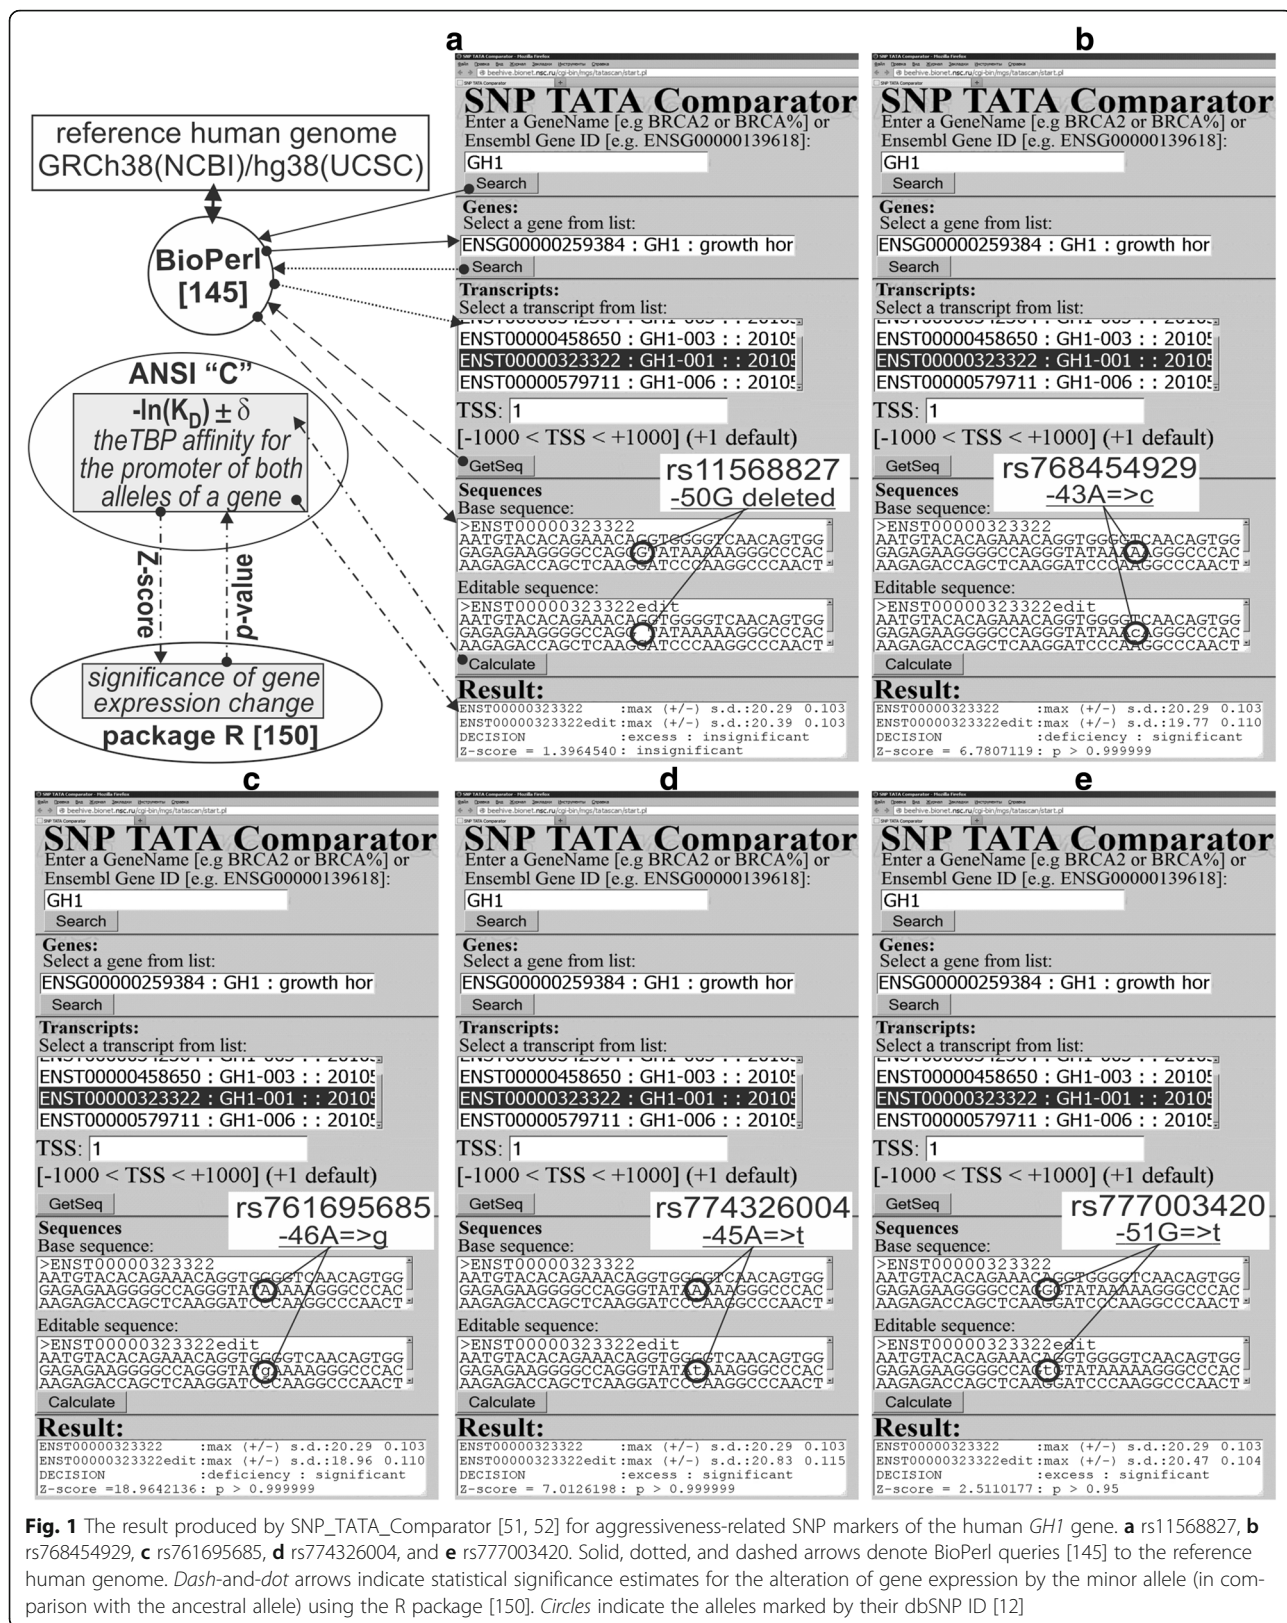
reference human genome
GRCh38(NCBI)/hg38(UCSC)

BioPerl
[145]

ANSI "C"
$-\ln(K_D) \pm \delta$
theTBP affinity for the promoter of both alleles of a gene

Z-score
p-value

significance of gene expression change
package R [150]

a

SNP TATA Comparator
Enter a GeneName [e.g BRCA2 or BRCA%] or Ensembl Gene ID [e.g. ENSG00000139618]:
GH1
Search
Genes:
Select a gene from list:
ENSG00000259384 : GH1 : growth hor
Search
Transcripts:
Select a transcript from list:
ENST00000458650 : GH1-003 : : 20105
ENST00000323322 : GH1-001 : : 20105
ENST00000579711 : GH1-006 : : 20105
TSS: 1
[-1000 < TSS < +1000] (+1 default)
GetSeq
rs11568827
-50G deleted
Sequences
Base sequence:
>ENST00000323322
AATGTACACAGAAACAGGTGGGGTCAACAGTGG
GAGAGAAGGGGCCAGGGTATAAAAAGGGCCCAC
AAGAGACCAGCTCAAGGATCCCAAGGCCCAACT
Editable sequence:
>ENST00000323322edit
AATGTACACAGAAACAGGTGGGGTCAACAGTGG
GAGAGAAGGGGCCAGGTATAAAAAGGGCCCAC
AAGAGACCAGCTCAAGGATCCCAAGGCCCAACT
Calculate
Result:
ENST00000323322 :max (+/-) s.d.:20.29 0.103
ENST00000323322edit :max (+/-) s.d.:20.39 0.103
DECISION :excess : insignificant
Z-score = 1.3964540: insignificant

b

SNP TATA Comparator
Enter a GeneName [e.g BRCA2 or BRCA%] or Ensembl Gene ID [e.g. ENSG00000139618]:
GH1
Search
Genes:
Select a gene from list:
ENSG00000259384 : GH1 : growth hor
Search
Transcripts:
Select a transcript from list:
ENST00000458650 : GH1-003 : : 20105
ENST00000323322 : GH1-001 : : 20105
ENST00000579711 : GH1-006 : : 20105
TSS: 1
[-1000 < TSS < +1000] (+1 default)
GetSeq
rs768454929
-43A=>c
Sequences
Base sequence:
>ENST00000323322
AATGTACACAGAAACAGGTGGGGTCAACAGTGG
GAGAGAAGGGGCCAGGGTATAAAAAGGGCCCAC
AAGAGACCAGCTCAAGGATCCCAAGGCCCAACT
Editable sequence:
>ENST00000323322edit
AATGTACACAGAAACAGGTGGGGTCAACAGTGG
GAGAGAAGGGGCCAGGGTATAAACAGGGCCCAC
AAGAGACCAGCTCAAGGATCCCAAGGCCCAACT
Calculate
Result:
ENST00000323322 :max (+/-) s.d.:20.29 0.103
ENST00000323322edit :max (+/-) s.d.:19.77 0.110
DECISION :deficiency : significant
Z-score = 6.7807119: p > 0.999999

c

SNP TATA Comparator
Enter a GeneName [e.g BRCA2 or BRCA%] or Ensembl Gene ID [e.g. ENSG00000139618]:
GH1
Search
Genes:
Select a gene from list:
ENSG00000259384 : GH1 : growth hor
Search
Transcripts:
Select a transcript from list:
ENST00000458650 : GH1-003 : : 20105
ENST00000323322 : GH1-001 : : 20105
ENST00000579711 : GH1-006 : : 20105
TSS: 1
[-1000 < TSS < +1000] (+1 default)
GetSeq
rs761695685
-46A=>g
Sequences
Base sequence:
>ENST00000323322
AATGTACACAGAAACAGGTGGGGTCAACAGTGG
GAGAGAAGGGGCCAGGGTATAAAAAGGGCCCAC
AAGAGACCAGCTCAAGGATCCCAAGGCCCAACT
Editable sequence:
>ENST00000323322edit
AATGTACACAGAAACAGGTGGGGTCAACAGTGG
GAGAGAAGGGGCCAGGGTATgAAAAGGGCCCAC
AAGAGACCAGCTCAAGGATCCCAAGGCCCAACT
Calculate
Result:
ENST00000323322 :max (+/-) s.d.:20.29 0.103
ENST00000323322edit :max (+/-) s.d.:18.96 0.110
DECISION :deficiency : significant
Z-score =18.9642136: p > 0.999999

d

SNP TATA Comparator
Enter a GeneName [e.g BRCA2 or BRCA%] or Ensembl Gene ID [e.g. ENSG00000139618]:
GH1
Search
Genes:
Select a gene from list:
ENSG00000259384 : GH1 : growth hor
Search
Transcripts:
Select a transcript from list:
ENST00000458650 : GH1-003 : : 20105
ENST00000323322 : GH1-001 : : 20105
ENST00000579711 : GH1-006 : : 20105
TSS: 1
[-1000 < TSS < +1000] (+1 default)
GetSeq
rs774326004
-45A=>t
Sequences
Base sequence:
>ENST00000323322
AATGTACACAGAAACAGGTGGGGTCAACAGTGG
GAGAGAAGGGGCCAGGGTATAAAAAGGGCCCAC
AAGAGACCAGCTCAAGGATCCCAAGGCCCAACT
Editable sequence:
>ENST00000323322edit
AATGTACACAGAAACAGGTGGGGTCAACAGTGG
GAGAGAAGGGGCCAGGGTATAtAAAGGGCCCAC
AAGAGACCAGCTCAAGGATCCCAAGGCCCAACT
Calculate
Result:
ENST00000323322 :max (+/-) s.d.:20.29 0.103
ENST00000323322edit :max (+/-) s.d.:20.83 0.115
DECISION :excess : significant
Z-score = 7.0126198: p > 0.999999

e

SNP TATA Comparator
Enter a GeneName [e.g BRCA2 or BRCA%] or Ensembl Gene ID [e.g. ENSG00000139618]:
GH1
Search
Genes:
Select a gene from list:
ENSG00000259384 : GH1 : growth hor
Search
Transcripts:
Select a transcript from list:
ENST00000458650 : GH1-003 : : 20105
ENST00000323322 : GH1-001 : : 20105
ENST00000579711 : GH1-006 : : 20105
TSS: 1
[-1000 < TSS < +1000] (+1 default)
GetSeq
rs777003420
-51G=>t
Sequences
Base sequence:
>ENST00000323322
AATGTACACAGAAACAGGTGGGGTCAACAGTGG
GAGAGAAGGGGCCAGGGTATAAAAAGGGCCCAC
AAGAGACCAGCTCAAGGATCCCAAGGCCCAACT
Editable sequence:
>ENST00000323322edit
AATGTACACAGAAACAGGTGGGGTCAACAGTGG
GAGAGAAGGGGCCAGtGTATAAAAAGGGCCCAC
AAGAGACCAGCTCAAGGATCCCAAGGCCCAACT
Calculate
Result:
ENST00000323322 :max (+/-) s.d.:20.29 0.103
ENST00000323322edit :max (+/-) s.d.:20.47 0.104
DECISION :excess : significant
Z-score = 2.5110177: p > 0.95

Fig. 1 The result produced by SNP_TATA_Comparator [51, 52] for aggressiveness-related SNP markers of the human GH1 gene. a rs11568827, b rs768454929, c rs761695685, d rs774326004, and e rs777003420. Solid, dotted, and dashed arrows denote BioPerl queries [145] to the reference human genome. Dash-and-dot arrows indicate statistical significance estimates for the alteration of gene expression by the minor allele (in comparison with the ancestral allele) using the R package [150]. Circles indicate the alleles marked by their dbSNP ID [12]